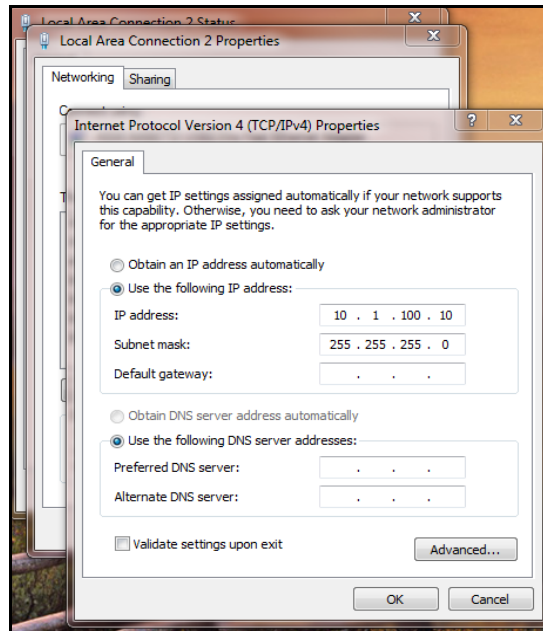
Local Area Connection 2 Status

Local Area Connection 2 Properties

Networking Sharing

Internet Protocol Version 4 (TCP/IPv4) Properties

?

General

You can get IP settings assigned automatically if your network supports this capability. Otherwise, you need to ask your network administrator for the appropriate IP settings.

Obtain an IP address automatically

Use the following IP address:

IP address: 10 . 1 . 100 . 10

Subnet mask: 255 . 255 . 255 . 0

Default gateway: . . .

Obtain DNS server address automatically

Use the following DNS server addresses:

Preferred DNS server: . . .

Alternate DNS server: . . .

Validate settings upon exit

Advanced...

OK

Cancel